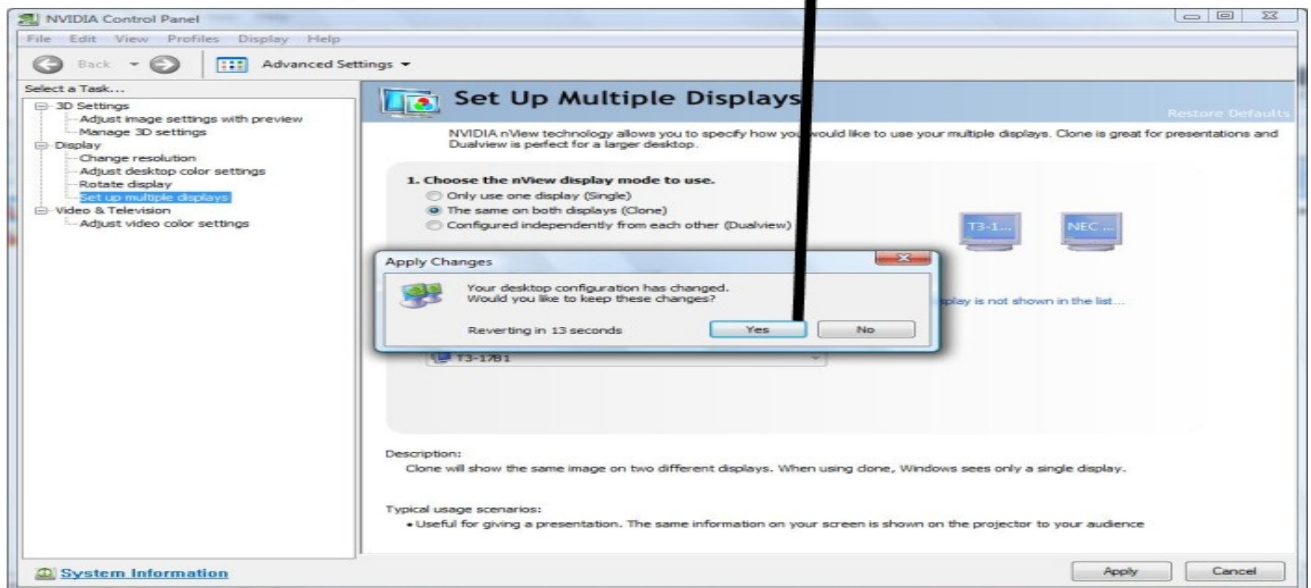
NVIDIA Control Panel

File Edit View Profiles Display Help

Back

Advanced Settings

Select a Task...

3D Settings
Adjust image settings with preview
Manage 3D settings
Display
Change resolution
Adjust desktop color settings
Rotate display
Set up multiple displays
Video & Television
Adjust video color settings

Set Up Multiple Displays

Restore Defaults

NVIDIA nView technology allows you to specify how you would like to use your multiple displays. Clone is great for presentations and Dualview is perfect for a larger desktop.

1. Choose the nView display mode to use.
Only use one display (Single)
The same on both displays (Clone)
Configured independently from each other (Dualview)

T3-1...

NEC ...

Apply Changes

Your desktop configuration has changed.
Would you like to keep these changes?

Reverting in 13 seconds

Yes

No

splay is not shown in the list...

T3-17B1

Description:
Clone will show the same image on two different displays. When using clone, Windows sees only a single display.

Typical usage scenarios:
• Useful for giving a presentation. The same information on your screen is shown on the projector to your audience

System Information

Apply

Cancel